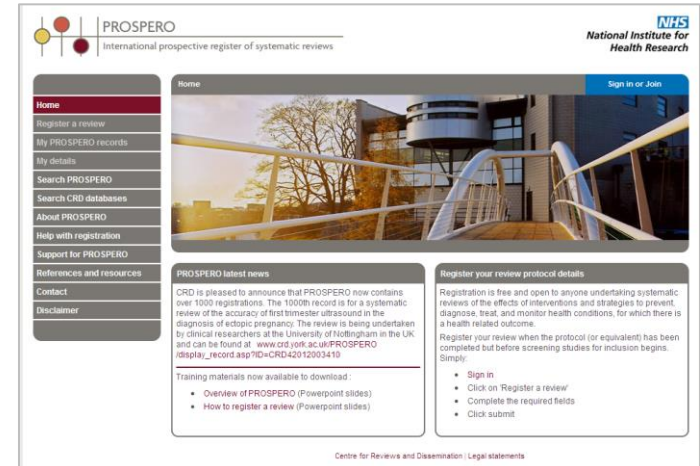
PROSPERO
International prospective register of systematic reviews

NHS
National Institute for Health Research

Home
Register a review
My PROSPERO records
My details
Search PROSPERO
Search CRD databases
About PROSPERO
Help with registration
Support for PROSPERO
References and resources
Contact
Disclaimer

Home

Sign in or Join

PROSPERO latest news

CRD is pleased to announce that PROSPERO now contains over 1000 registrations. The 1000th record is for a systematic review of the accuracy of first trimester ultrasound in the diagnosis of ectopic pregnancy. The review is being undertaken by clinical researchers at the University of Nottingham in the UK and can be found at www.crd.york.ac.uk/PROSPERO/display_record.asp?ID=CRD42012003410

Training materials now available to download :

- Overview of PROSPERO (Powerpoint slides)
- How to register a review (Powerpoint slides)

Register your review protocol details

Registration is free and open to anyone undertaking systematic reviews of the effects of interventions and strategies to prevent, diagnose, treat, and monitor health conditions, for which there is a health related outcome.

Register your review when the protocol (or equivalent) has been completed but before screening studies for inclusion begins. Simply:

- Sign in
- Click on 'Register a review'
- Complete the required fields
- Click submit

Centre for Reviews and Dissemination | Legal statements